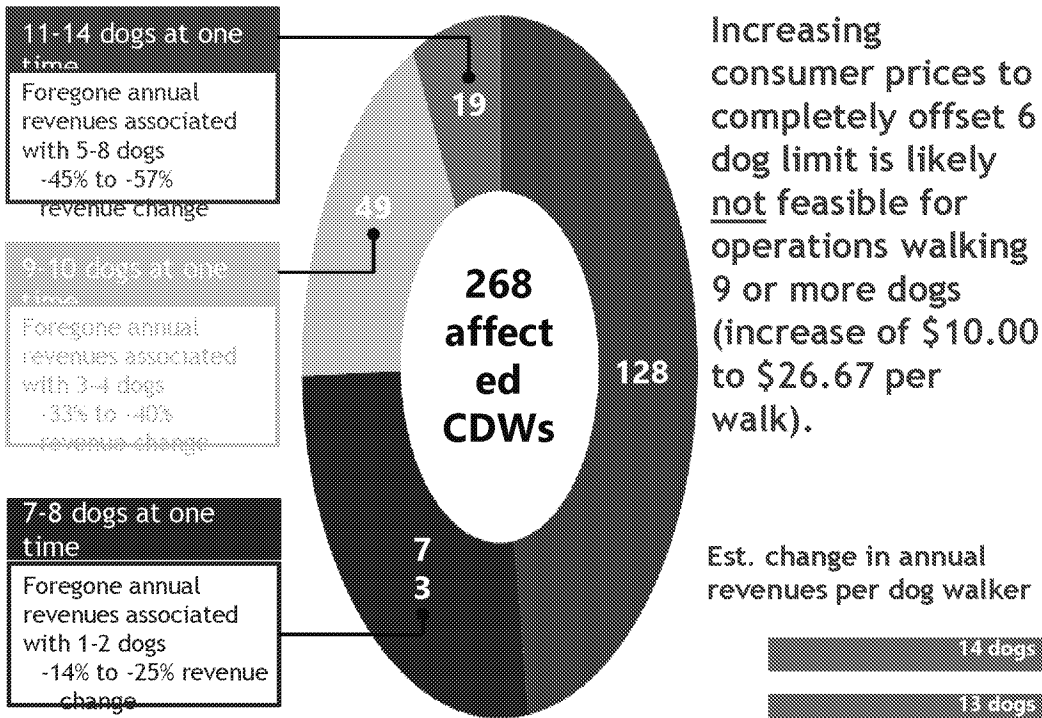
11-14 dogs at one time

Foregone annual revenues associated with 5-8 dogs
-45% to -57% revenue change

9-10 dogs at one time

Foregone annual revenues associated with 3-4 dogs
-33% to -40% revenue change

7-8 dogs at one time

Foregone annual revenues associated with 1-2 dogs
-14% to -25% revenue change

19

49

128

7
3

268
affect
ed
CDWs

Increasing consumer prices to completely offset 6 dog limit is likely not feasible for operations walking 9 or more dogs (increase of \$10.00 to \$26.67 per walk).

Est. change in annual revenues per dog walker

14 dogs

13 dogs